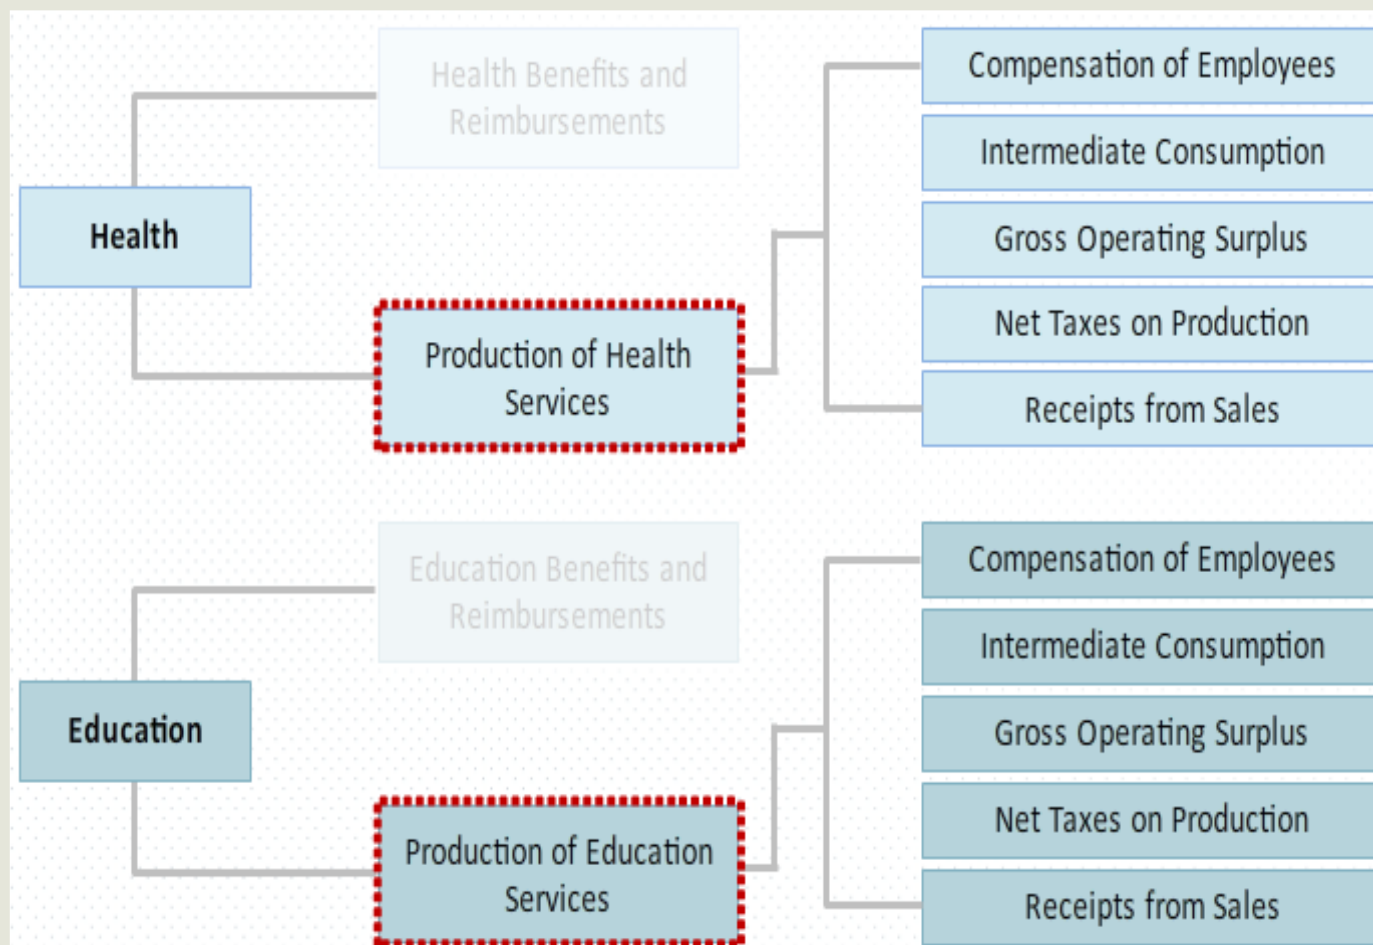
Health

Health Benefits and Reimbursements

Production of Health Services

Compensation of Employees

Intermediate Consumption

Gross Operating Surplus

Net Taxes on Production

Receipts from Sales

Education

Education Benefits and Reimbursements

Production of Education Services

Compensation of Employees

Intermediate Consumption

Gross Operating Surplus

Net Taxes on Production

Receipts from Sales